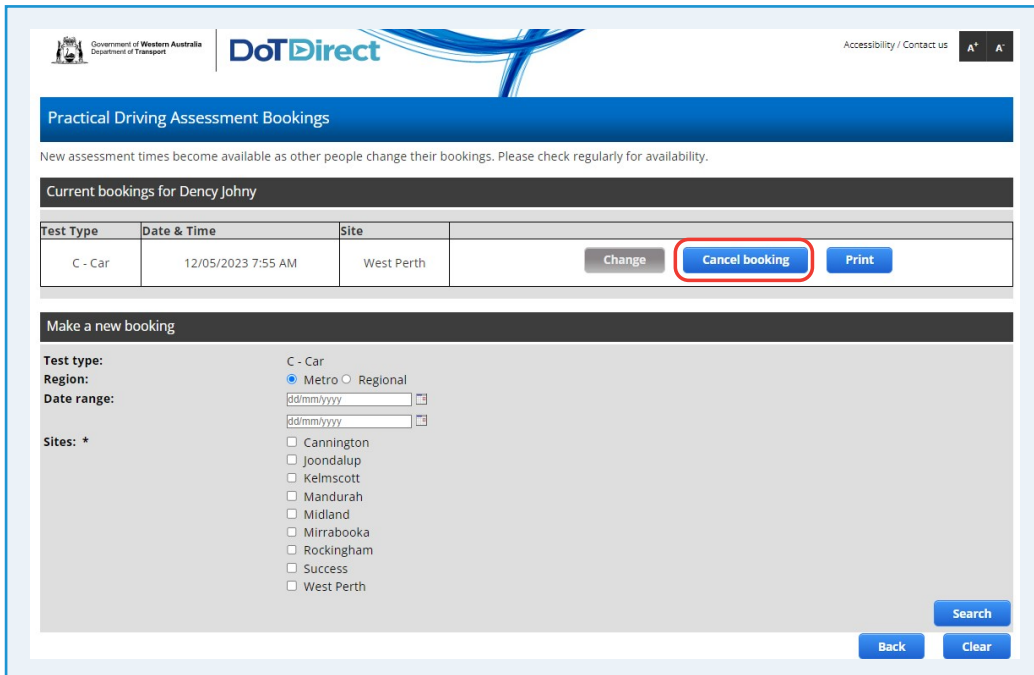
Government of Western Australia
Department of Transport

DoT Direct

Accessibility / Contact us

A+ A-

Practical Driving Assessment Bookings

New assessment times become available as other people change their bookings. Please check regularly for availability.

Current bookings for Dency Johny

| Test Type | Date & Time | Site | |
|---|---|---|---|
| C - Car | 12/05/2023 7:55 AM | West Perth | Change Cancel booking Print |

Make a new booking

Test type: C - Car
Region: Metro Regional
Date range: dd/mm/yyyy
dd/mm/yyyy
Sites: *
Cannington
Joondalup
Kelmscott
Mandurah
Midland
Mirrabooka
Rockingham
Success
West Perth

Search

Back Clear